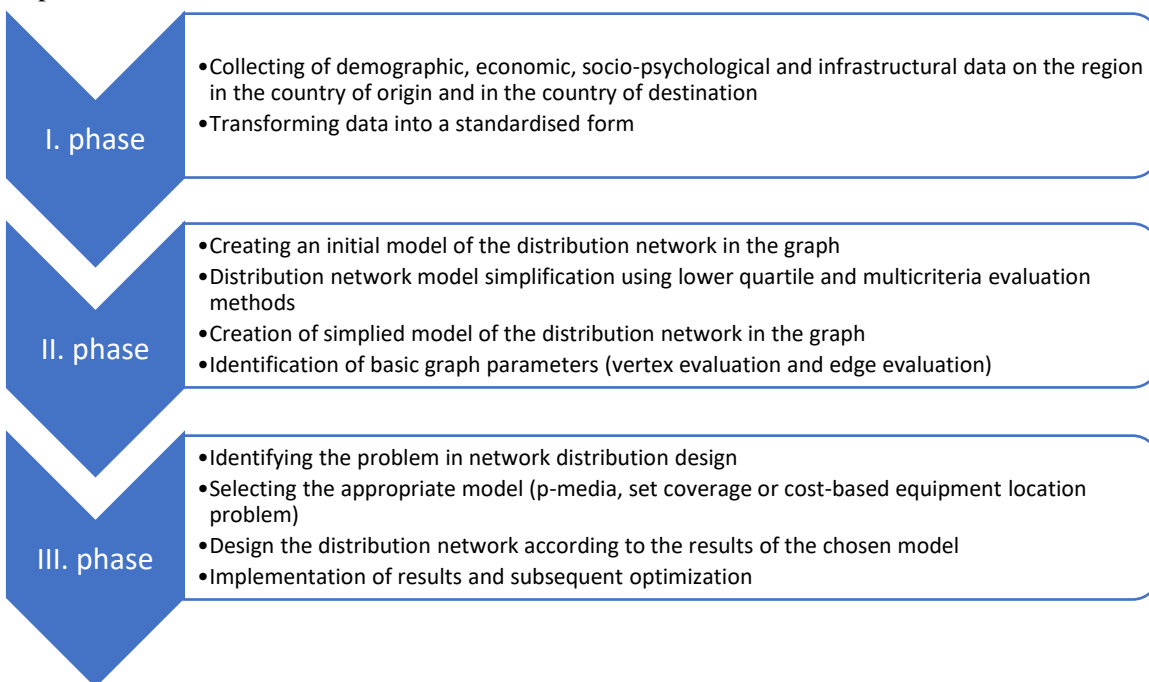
I. phase

•Collecting of demographic, economic, socio-psychological and infrastructural data on the region in the country of origin and in the country of destination
•Transforming data into a standardised form

II. phase

•Creating an initial model of the distribution network in the graph
•Distribution network model simplification using lower quartile and multicriteria evaluation methods
•Creation of simplied model of the distribution network in the graph
•Identification of basic graph parameters (vertex evaluation and edge evaluation)

III. phase

•Identifying the problem in network distribution design
•Selecting the appropriate model (p-media, set coverage or cost-based equipment location problem)
•Design the distribution network according to the results of the chosen model
•Implementation of results and subsequent optimization